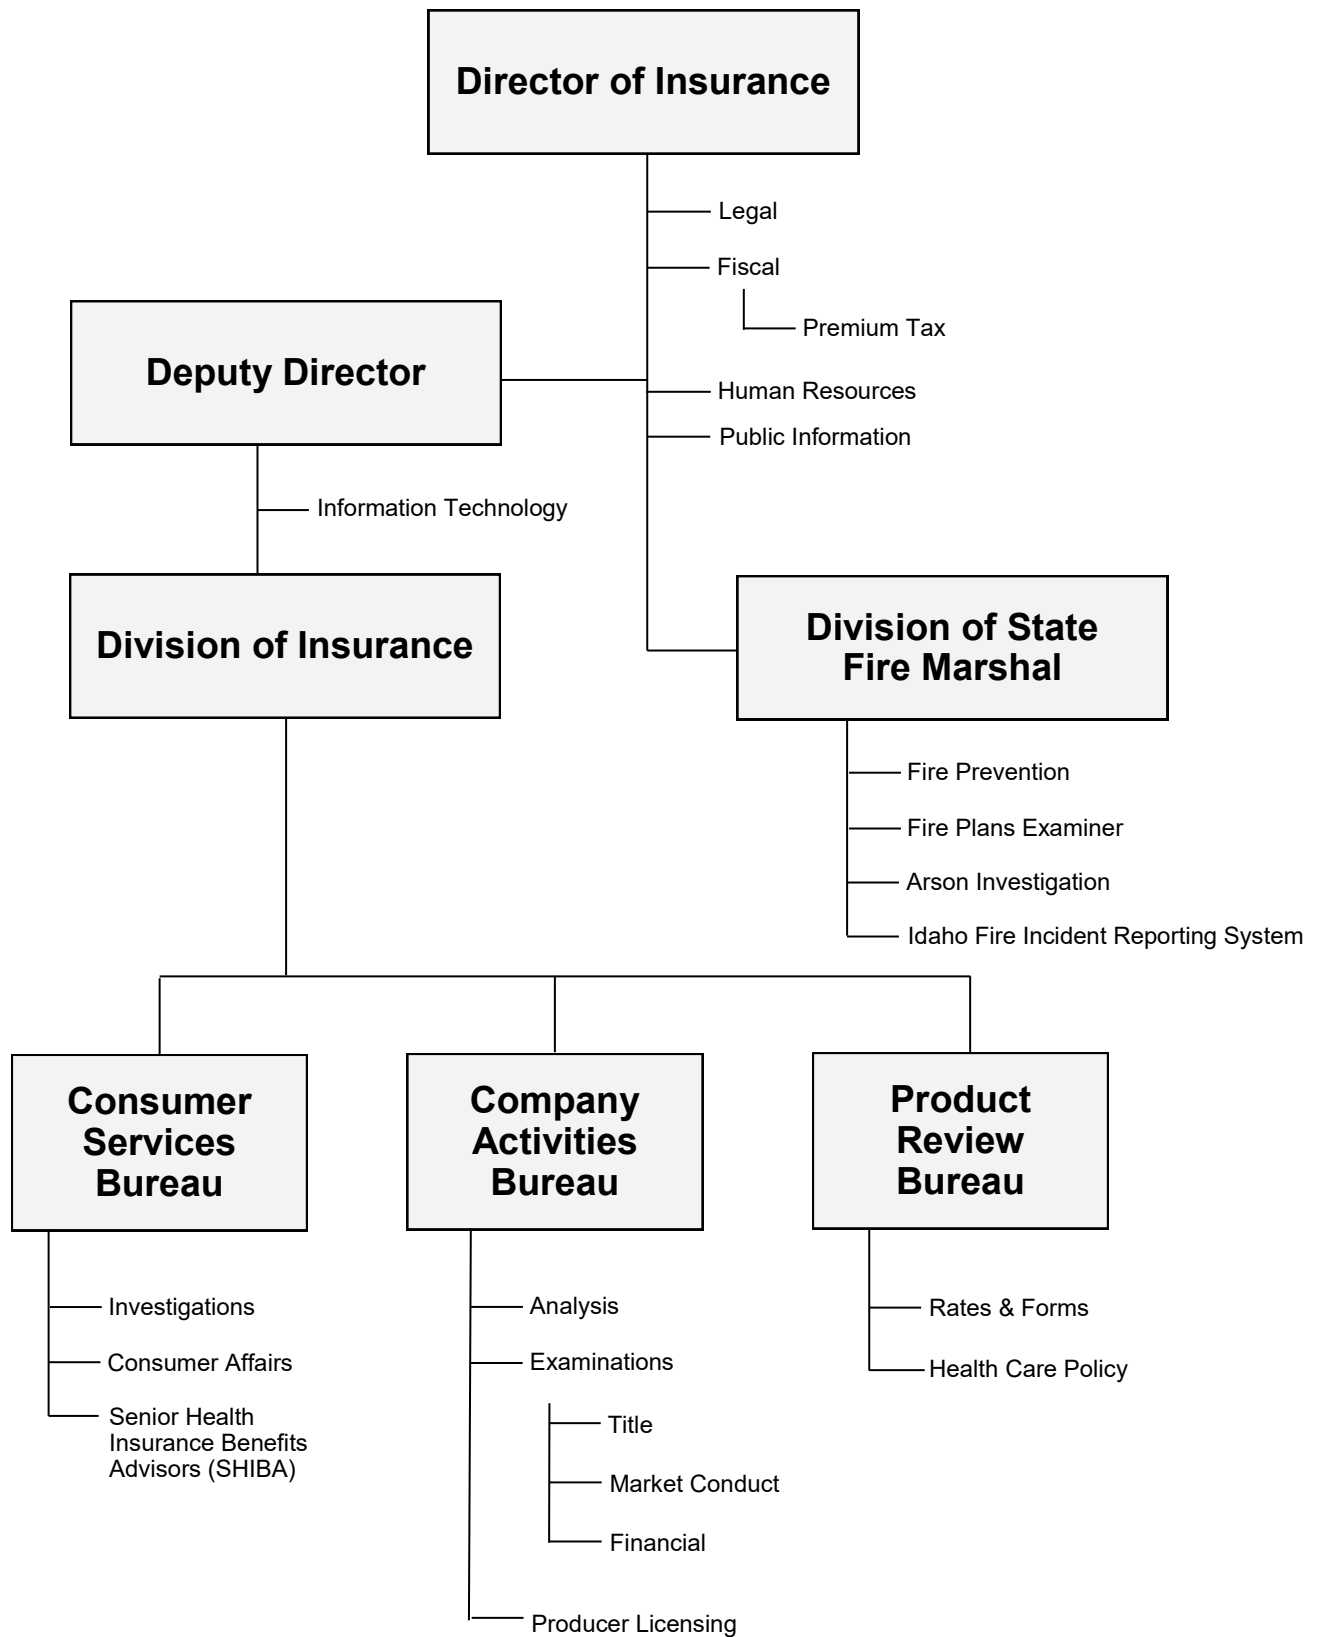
Director of Insurance

Legal

Fiscal

Premium Tax

Deputy Director

Human Resources

Public Information

Information Technology

Division of Insurance

Division of State Fire Marshal

Fire Prevention

Fire Plans Examiner

Arson Investigation

Idaho Fire Incident Reporting System

Consumer Services Bureau

Company Activities Bureau

Product Review Bureau

Investigations

Consumer Affairs

Senior Health Insurance Benefits Advisors (SHIBA)

Analysis

Examinations

Title

Market Conduct

Financial

Producer Licensing

Rates & Forms

Health Care Policy